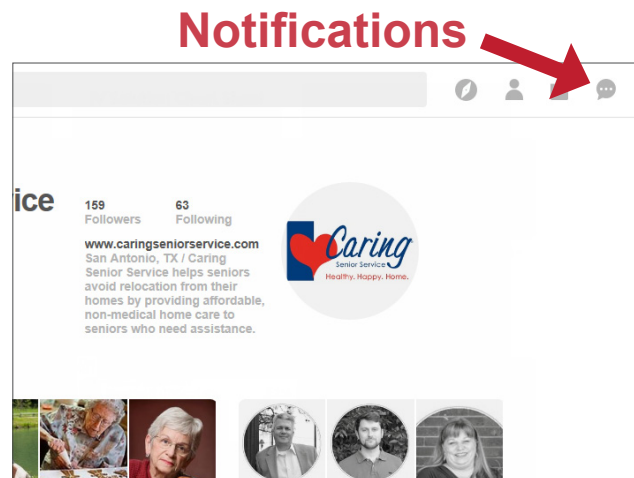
Notifications

ice

159
Followers

63
Following

www.caringseniorservice.com
San Antonio, TX / Caring Senior Service helps seniors avoid relocation from their homes by providing affordable, non-medical home care to seniors who need assistance.

Caring
Senior Service
Healthy. Happy. Home.